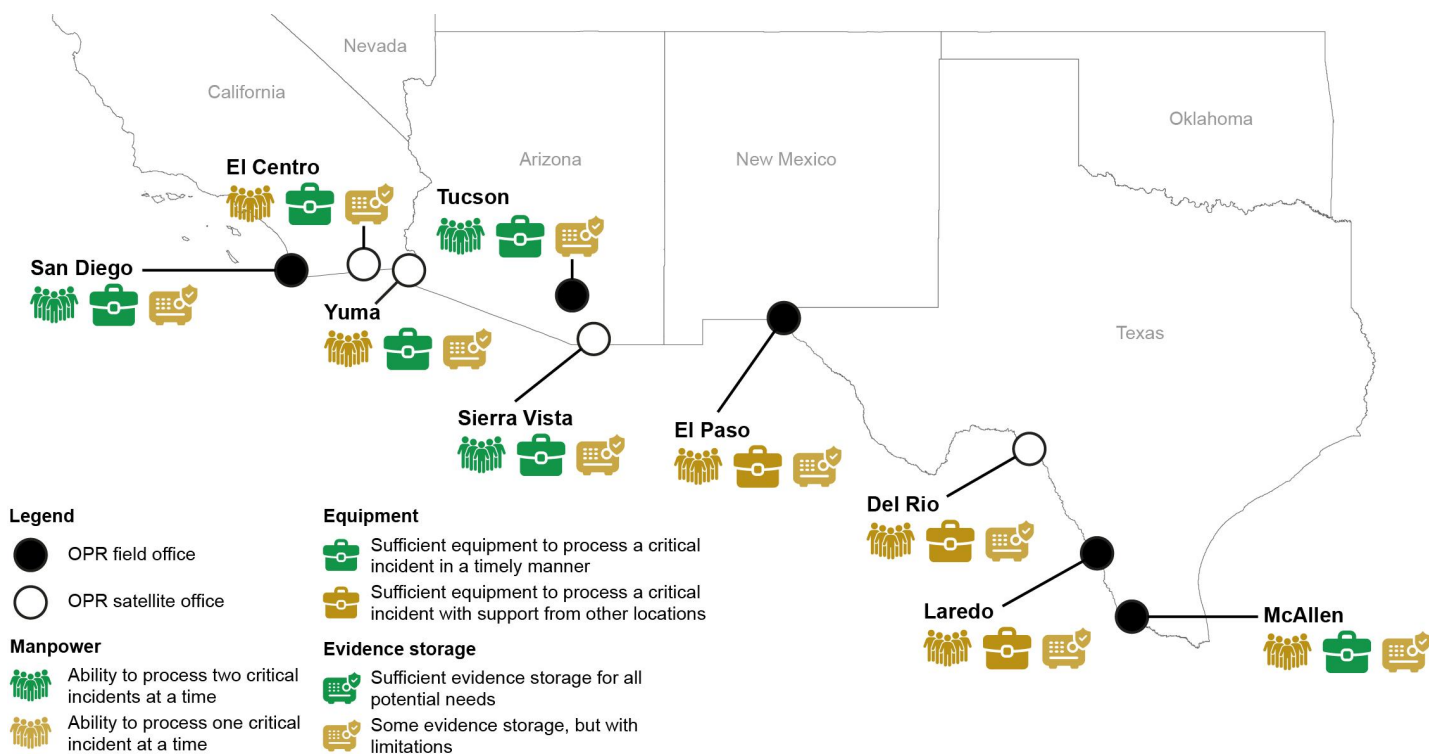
Nevada
California
Arizona
New Mexico
Oklahoma
Texas

El Centro
Tucson
San Diego
Yuma
Sierra Vista
El Paso
Del Rio
Laredo
McAllen

Legend
OPR field office
OPR satellite office

Manpower
Ability to process two critical incidents at a time
Ability to process one critical incident at a time

Equipment
Sufficient equipment to process a critical incident in a timely manner
Sufficient equipment to process a critical incident with support from other locations

Evidence storage
Sufficient evidence storage for all potential needs
Some evidence storage, but with limitations